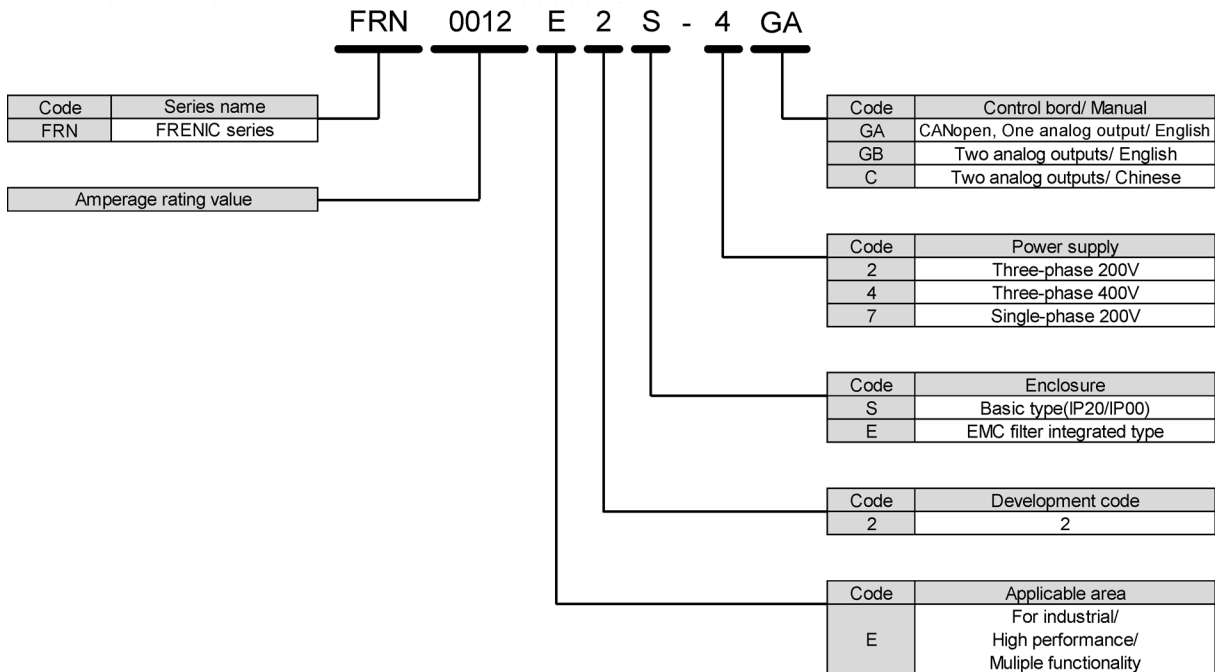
FRN 0012 E 2 S - 4 GA

| Code | Series name |
|---|---|
| FRN | FRENIC series |

Amperage rating value

| Code | Control bord/ Manual |
|---|---|
| GA | CANopen, One analog output/ English |
| GB | Two analog outputs/ English |
| C | Two analog outputs/ Chinese |

| Code | Power supply |
|---|---|
| 2 | Three-phase 200V |
| 4 | Three-phase 400V |
| 7 | Single-phase 200V |

| Code | Enclosure |
|---|---|
| S | Basic type(IP20/IP00) |
| E | EMC filter integrated type |

| Code | Development code |
|---|---|
| 2 | 2 |

| Code | Applicable area |
|---|---|
| E | For industrial/ High performance/ Muliple functionality |